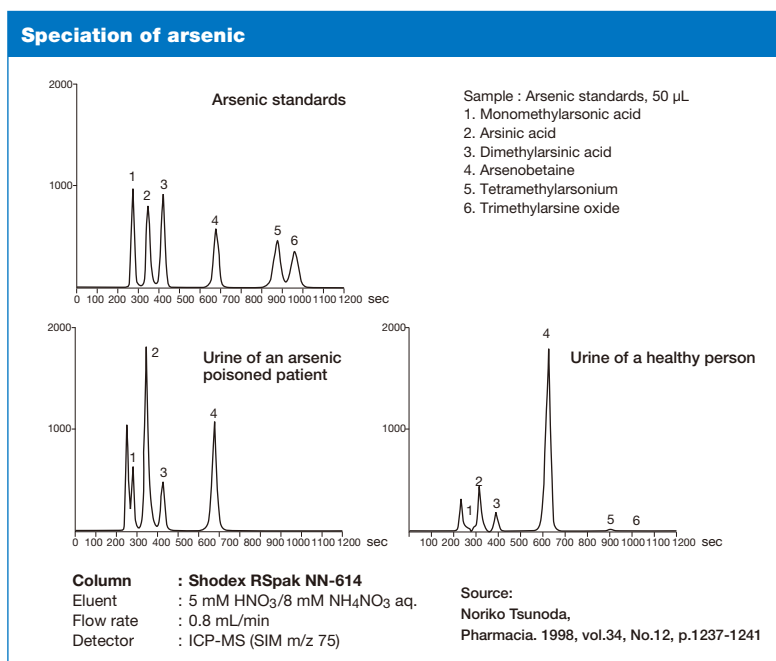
Speciation of arsenic

2000
1000
Arsenic standards
1
2
3
4
5
6
0 100 200 300 400 500 600 700 800 900 1000 1100 1200 sec

Sample : Arsenic standards, 50 μL
1. Monomethylarsonic acid
2. Arsinic acid
3. Dimethylarsinic acid
4. Arsenobetaine
5. Tetramethylarsonium
6. Trimethylarsine oxide

2000
1000
Urine of an arsenic poisoned patient
1
2
3
4
0 100 200 300 400 500 600 700 800 900 1000 1100 1200 sec

2000
1000
Urine of a healthy person
1
2
3
4
5
6
100 200 300 400 500 600 700 800 900 1000 1100 1200 sec

| Column | : Shodex RSpak NN-614 |
|---|---|
| Eluent | : 5 mM $HNO_3$/8 mM $NH_4NO_3$ aq. |
| Flow rate | : 0.8 mL/min |
| Detector | : ICP-MS (SIM m/z 75) |

Source:
Noriko Tsunoda,
Pharmacia. 1998, vol.34, No.12, p.1237-1241